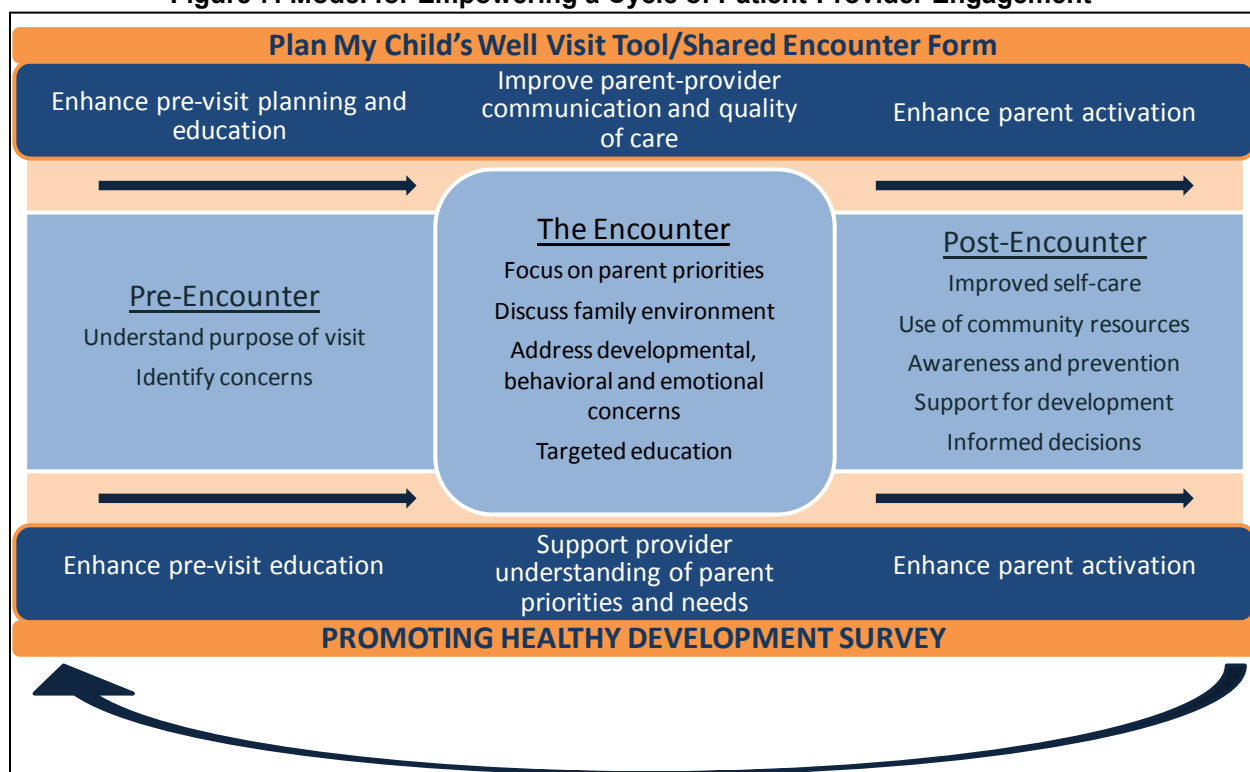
Figure 1. Model for Empowering a Cycle of Patient-Provider Engagement

Plan My Child's Well Visit Tool/Shared Encounter Form

Enhance pre-visit planning and education

Improve parent-provider communication and quality of care

Enhance parent activation

Pre-Encounter

Understand purpose of visit

Identify concerns

The Encounter

Focus on parent priorities

Discuss family environment

Address developmental, behavioral and emotional concerns

Targeted education

Post-Encounter

Improved self-care

Use of community resources

Awareness and prevention

Support for development

Informed decisions

Enhance pre-visit education

Support provider understanding of parent priorities and needs

Enhance parent activation

PROMOTING HEALTHY DEVELOPMENT SURVEY